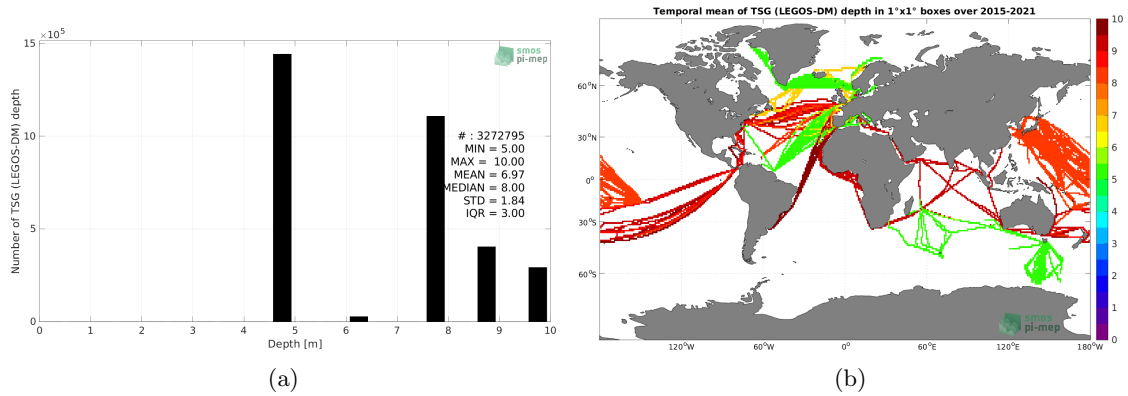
$\times 10^5$

15

10

5

0

Number of TSG (LEGOS-DM) depth

smos pi-mep

# : 3272795
MIN = 5.00
MAX = 10.00
MEAN = 6.97
MEDIAN = 8.00
STD = 1.84
IQR = 3.00

0 1 2 3 4 5 6 7 8 9 10

Depth [m]

(a)

Temporal mean of TSG (LEGOS-DM) depth in 1°x1° boxes over 2015-2021

60°N

30°N

0°

30°S

60°S

120°W 60°W 0° 60°E 120°E 180°W

smos pi-mep

10
9
8
7
6
5
4
3
2
1
0

(b)